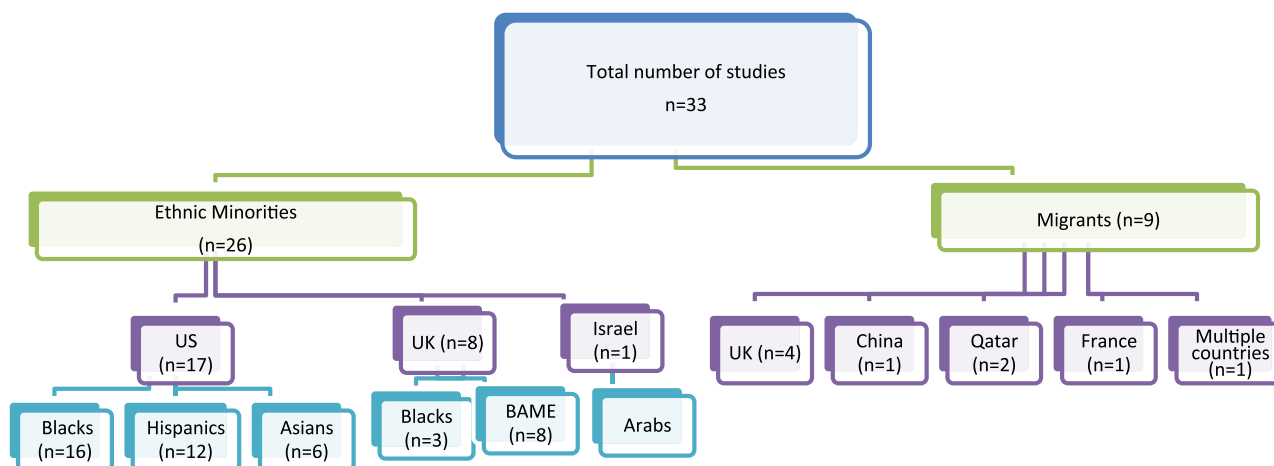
Total number of studies
n=33

Ethnic Minorities
(n=26)

Migrants (n=9)

US
(n=17)

UK (n=8)

Israel
(n=1)

UK (n=4)

China
(n=1)

Qatar
(n=2)

France
(n=1)

Multiple countries
(n=1)

Blacks
(n=16)

Hispanics
(n=12)

Asians
(n=6)

Blacks
(n=3)

BAME
(n=8)

Arabs